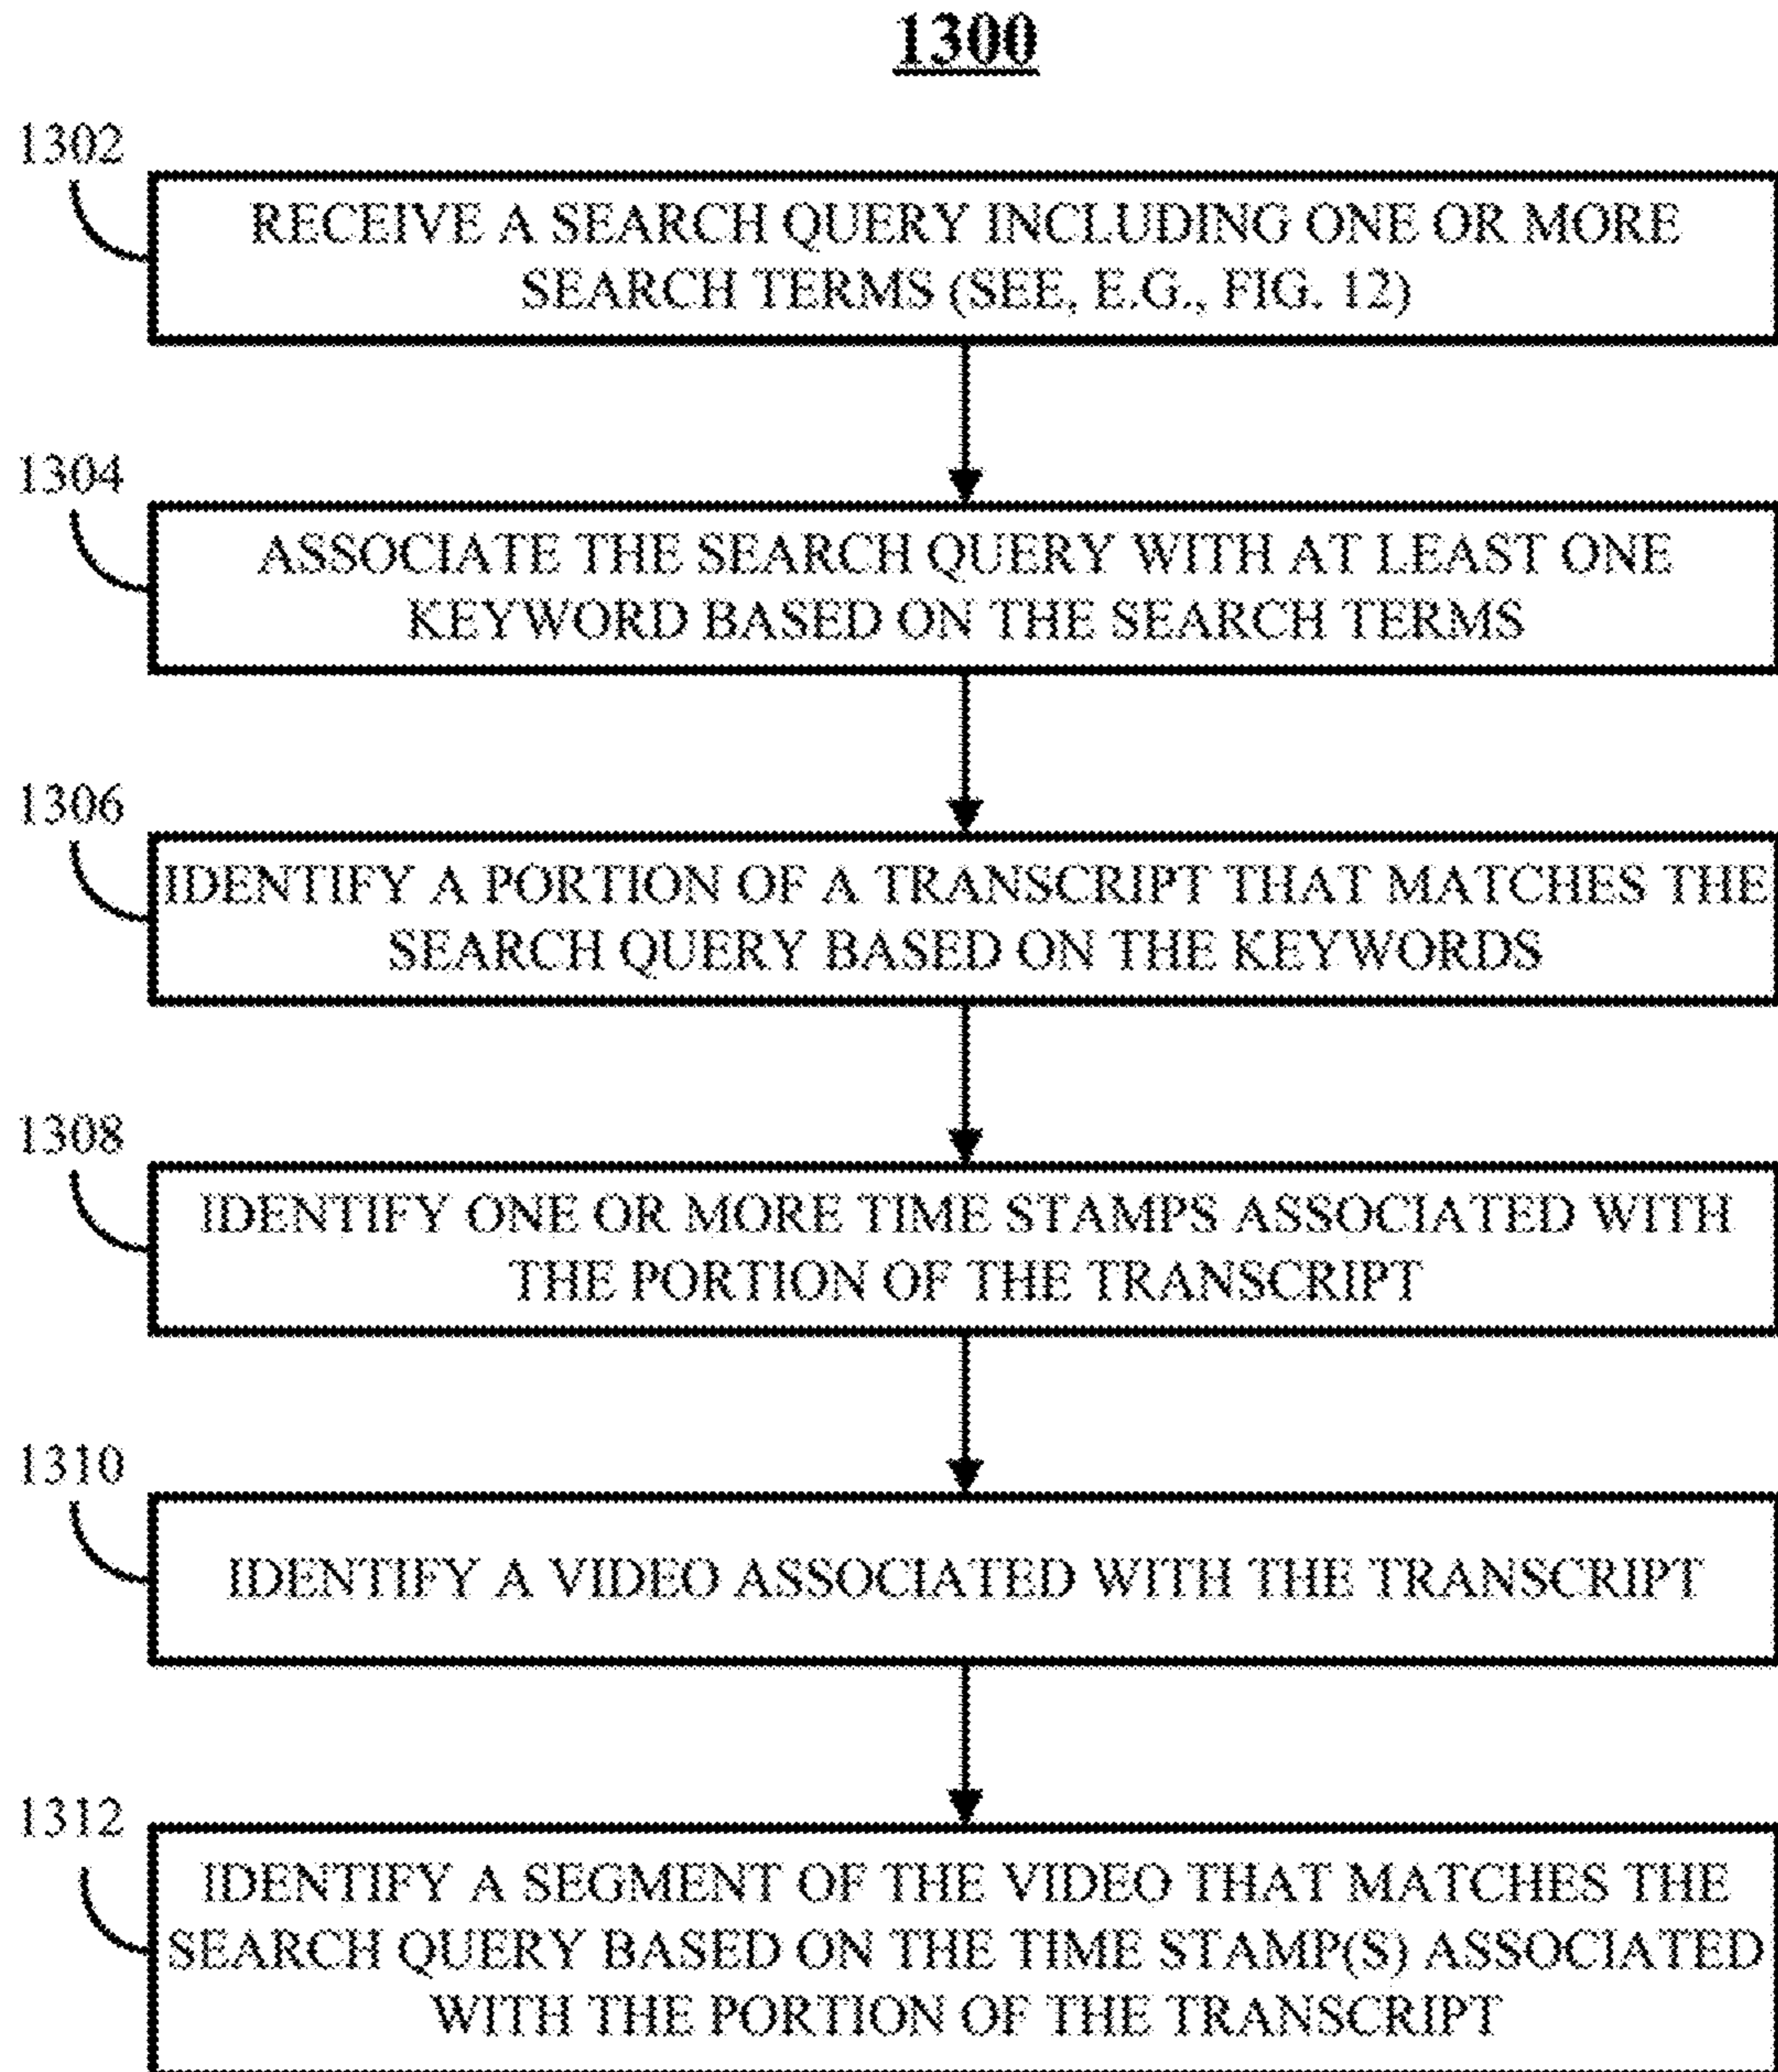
1300

1302

RECEIVE A SEARCH QUERY INCLUDING ONE OR MORE SEARCH TERMS (SEE, E.G., FIG. 12)

1304

ASSOCIATE THE SEARCH QUERY WITH AT LEAST ONE KEYWORD BASED ON THE SEARCH TERMS

1306

IDENTIFY A PORTION OF A TRANSCRIPT THAT MATCHES THE SEARCH QUERY BASED ON THE KEYWORDS

1308

IDENTIFY ONE OR MORE TIME STAMPS ASSOCIATED WITH THE PORTION OF THE TRANSCRIPT

1310

IDENTIFY A VIDEO ASSOCIATED WITH THE TRANSCRIPT

1312

IDENTIFY A SEGMENT OF THE VIDEO THAT MATCHES THE SEARCH QUERY BASED ON THE TIME STAMP(S) ASSOCIATED WITH THE PORTION OF THE TRANSCRIPT